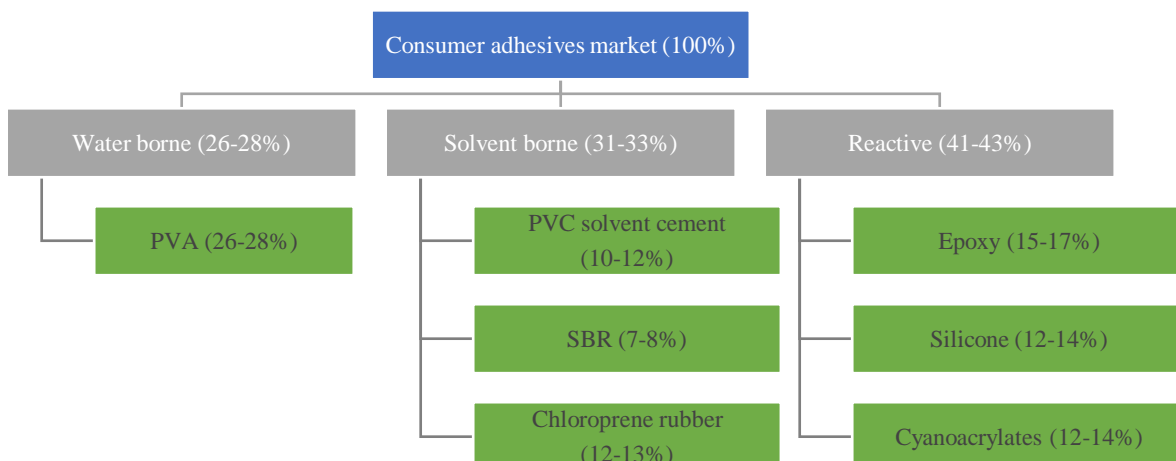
Consumer adhesives market (100%)

Water borne (26-28%)

PVA (26-28%)

Solvent borne (31-33%)

PVC solvent cement (10-12%)

SBR (7-8%)

Chloroprene rubber (12-13%)

Reactive (41-43%)

Epoxy (15-17%)

Silicone (12-14%)

Cyanoacrylates (12-14%)